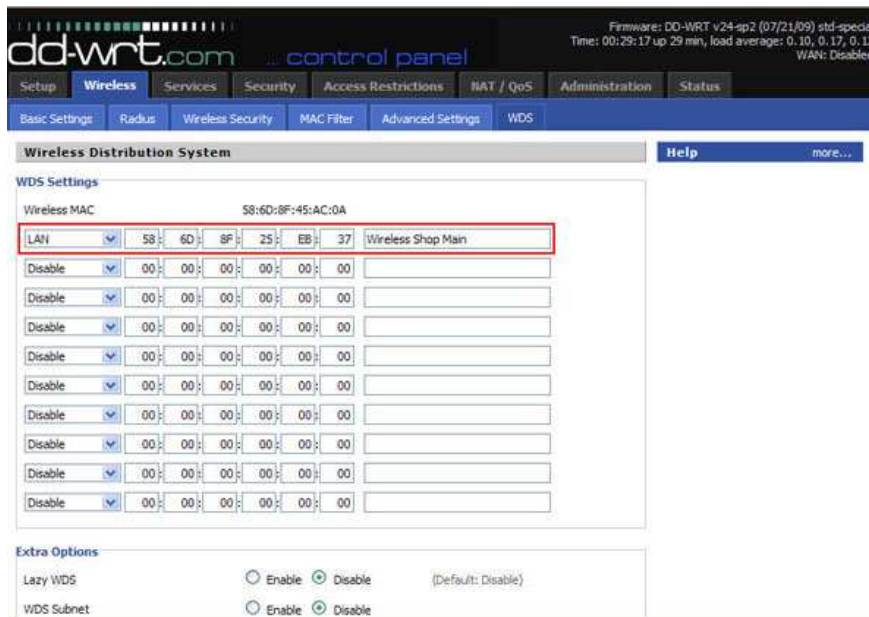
dd-wrt.com ... control panel

Firmware: DD-WRT v24-sp2 (07/21/09) std-specia
Time: 00:29:17 up 29 min, load average: 0.10, 0.17, 0.1
WAN: Disabled

Setup | Wireless | Services | Security | Access Restrictions | NAT / QoS | Administration | Status

Basic Settings | Radius | Wireless Security | MAC Filter | Advanced Settings | WDS

Wireless Distribution System

Help more...

WDS Settings

Wireless MAC 58:6D:8F:45:AC:0A

LAN 58 : 6D : 8F : 25 : EB : 37 Wireless Shop Main
Disable 00 : 00 : 00 : 00 : 00 : 00
Disable 00 : 00 : 00 : 00 : 00 : 00
Disable 00 : 00 : 00 : 00 : 00 : 00
Disable 00 : 00 : 00 : 00 : 00 : 00
Disable 00 : 00 : 00 : 00 : 00 : 00
Disable 00 : 00 : 00 : 00 : 00 : 00
Disable 00 : 00 : 00 : 00 : 00 : 00
Disable 00 : 00 : 00 : 00 : 00 : 00
Disable 00 : 00 : 00 : 00 : 00 : 00

Extra Options

Lazy WDS Enable Disable (Default: Disable)
WDS Subnet Enable Disable